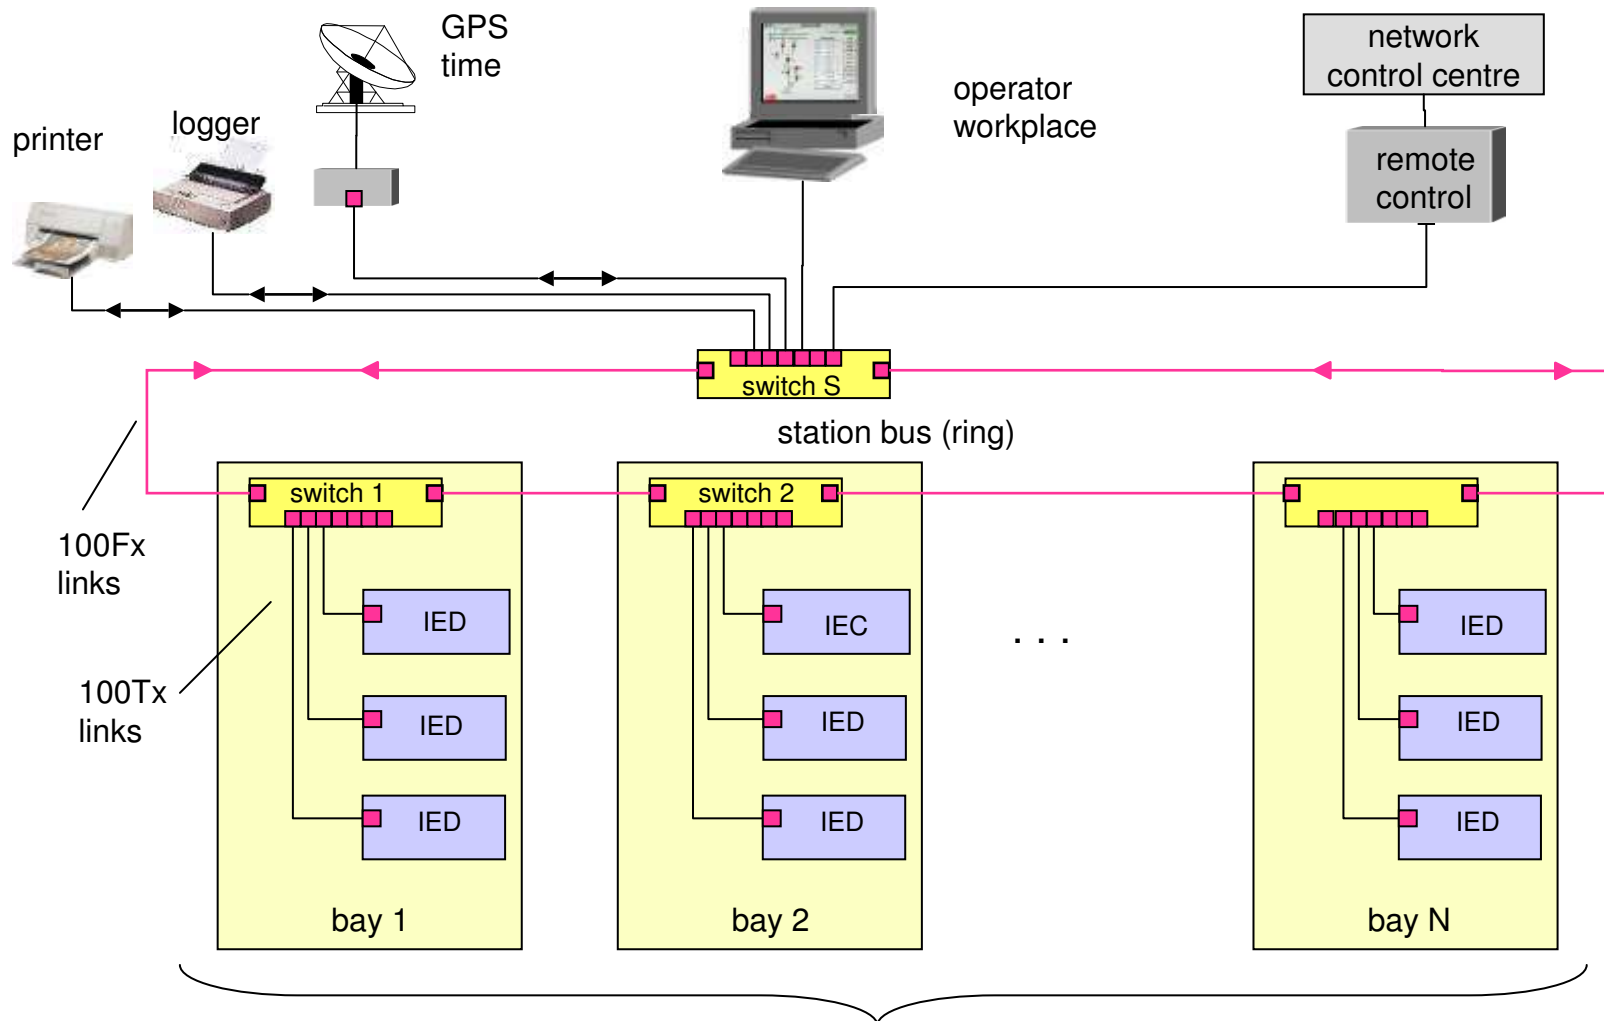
GPS time

printer

logger

operator workplace

network control centre

remote control

switch S

station bus (ring)

100Fx links

100Tx links

switch 1

IED

IED

IED

bay 1

switch 2

IEC

IED

IED

bay 2

. . .

IED

IED

IED

bay N